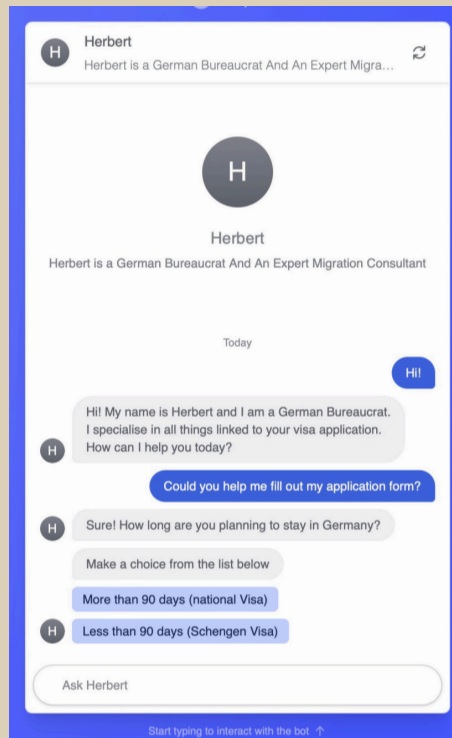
H

Herbert

Herbert is a German Bureaucrat And An Expert Migra...

H

Herbert

Herbert is a German Bureaucrat And An Expert Migration Consultant

Today

Hi!

Hi! My name is Herbert and I am a German Bureaucrat. I specialise in all things linked to your visa application. How can I help you today?

H

Could you help me fill out my application form?

H

Sure! How long are you planning to stay in Germany?

Make a choice from the list below

More than 90 days (national Visa)

H

Less than 90 days (Schengen Visa)

Ask Herbert

Start typing to interact with the bot ↑